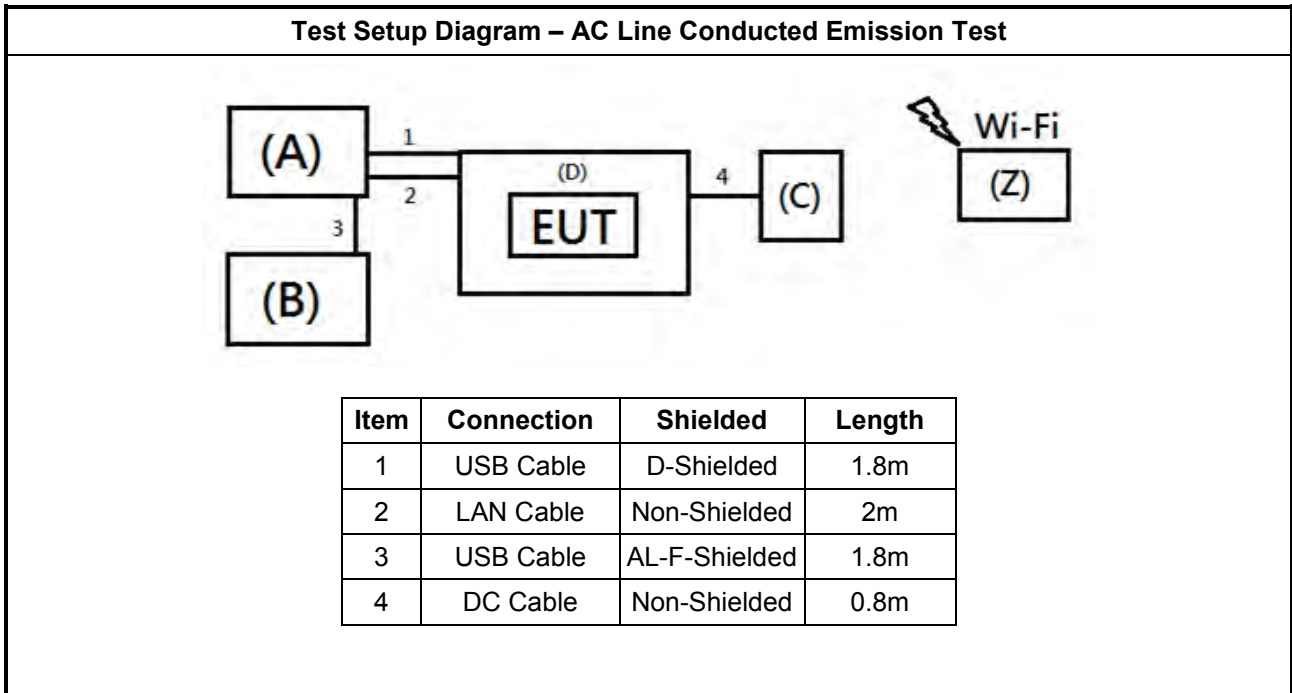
Test Setup Diagram – AC Line Conducted Emission Test

(A)
1
2
(D)
EUT
4
(C)
3
(B)
Wi-Fi
(Z)

| Item | Connection | Shielded | Length |
|---|---|---|---|
| 1 | USB Cable | D-Shielded | 1.8m |
| 2 | LAN Cable | Non-Shielded | 2m |
| 3 | USB Cable | AL-F-Shielded | 1.8m |
| 4 | DC Cable | Non-Shielded | 0.8m |